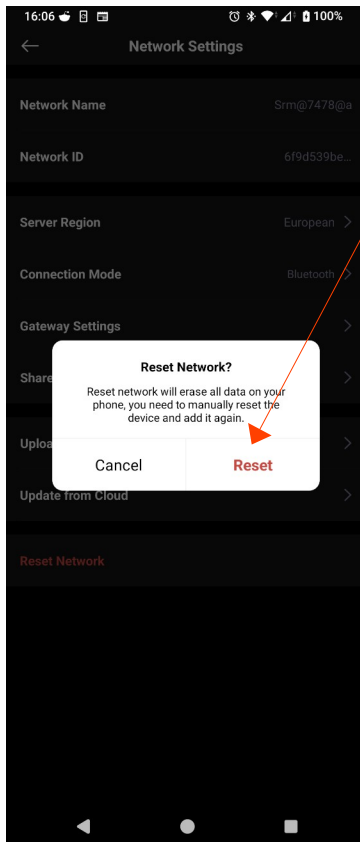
16:06 100%

Network Settings

Network Name Srm@7478@a

Network ID 6f9d539be...

Server Region European

Connection Mode Bluetooth

Gateway Settings

Share

Reset Network?

Reset network will erase all data on your phone, you need to manually reset the device and add it again.

Cancel Reset

Uploa

Update from Cloud

Reset Network